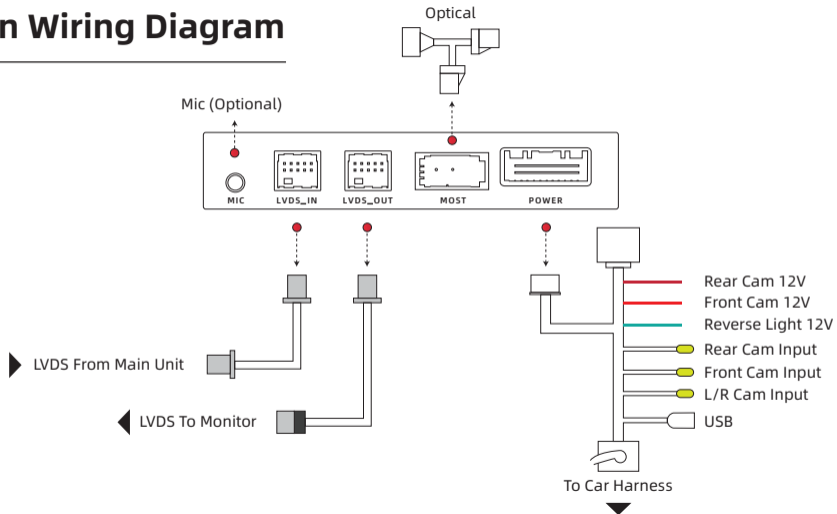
n Wiring Diagram

Optical

Mic (Optional)

MIC
LVDS_IN
LVDS_OUT
MOST
POWER

Rear Cam 12V
Front Cam 12V
Reverse Light 12V
Rear Cam Input
Front Cam Input
L/R Cam Input
USB

LVDS From Main Unit

LVDS To Monitor

To Car Harness